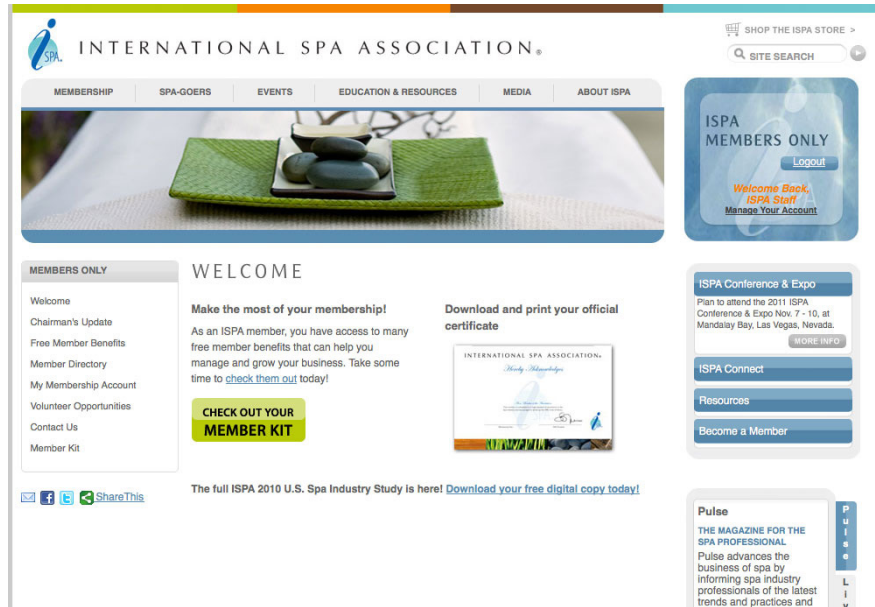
ISPA

INTERNATIONAL SPA ASSOCIATION®

SHOP THE ISPA STORE >

SITE SEARCH

MEMBERSHIP
SPA-GOERS
EVENTS
EDUCATION & RESOURCES
MEDIA
ABOUT ISPA

ISPA MEMBERS ONLY

Logout

Welcome Back, ISPA Staff

Manage Your Account

MEMBERS ONLY

Welcome
Chairman's Update
Free Member Benefits
Member Directory
My Membership Account
Volunteer Opportunities
Contact Us
Member Kit

ShareThis

WELCOME

Make the most of your membership!

As an ISPA member, you have access to many free member benefits that can help you manage and grow your business. Take some time to check them out today!

CHECK OUT YOUR MEMBER KIT

Download and print your official certificate

INTERNATIONAL SPA ASSOCIATION®

The full ISPA 2010 U.S. Spa Industry Study is here! Download your free digital copy today!

ISPA Conference & Expo

Plan to attend the 2011 ISPA Conference & Expo Nov. 7 - 10, at Mandalay Bay, Las Vegas, Nevada.

MORE INFO

ISPA Connect

Resources

Become a Member

Pulse

THE MAGAZINE FOR THE SPA PROFESSIONAL

Pulse advances the business of spa by informing spa industry professionals of the latest trends and practices and

Pulse

Li